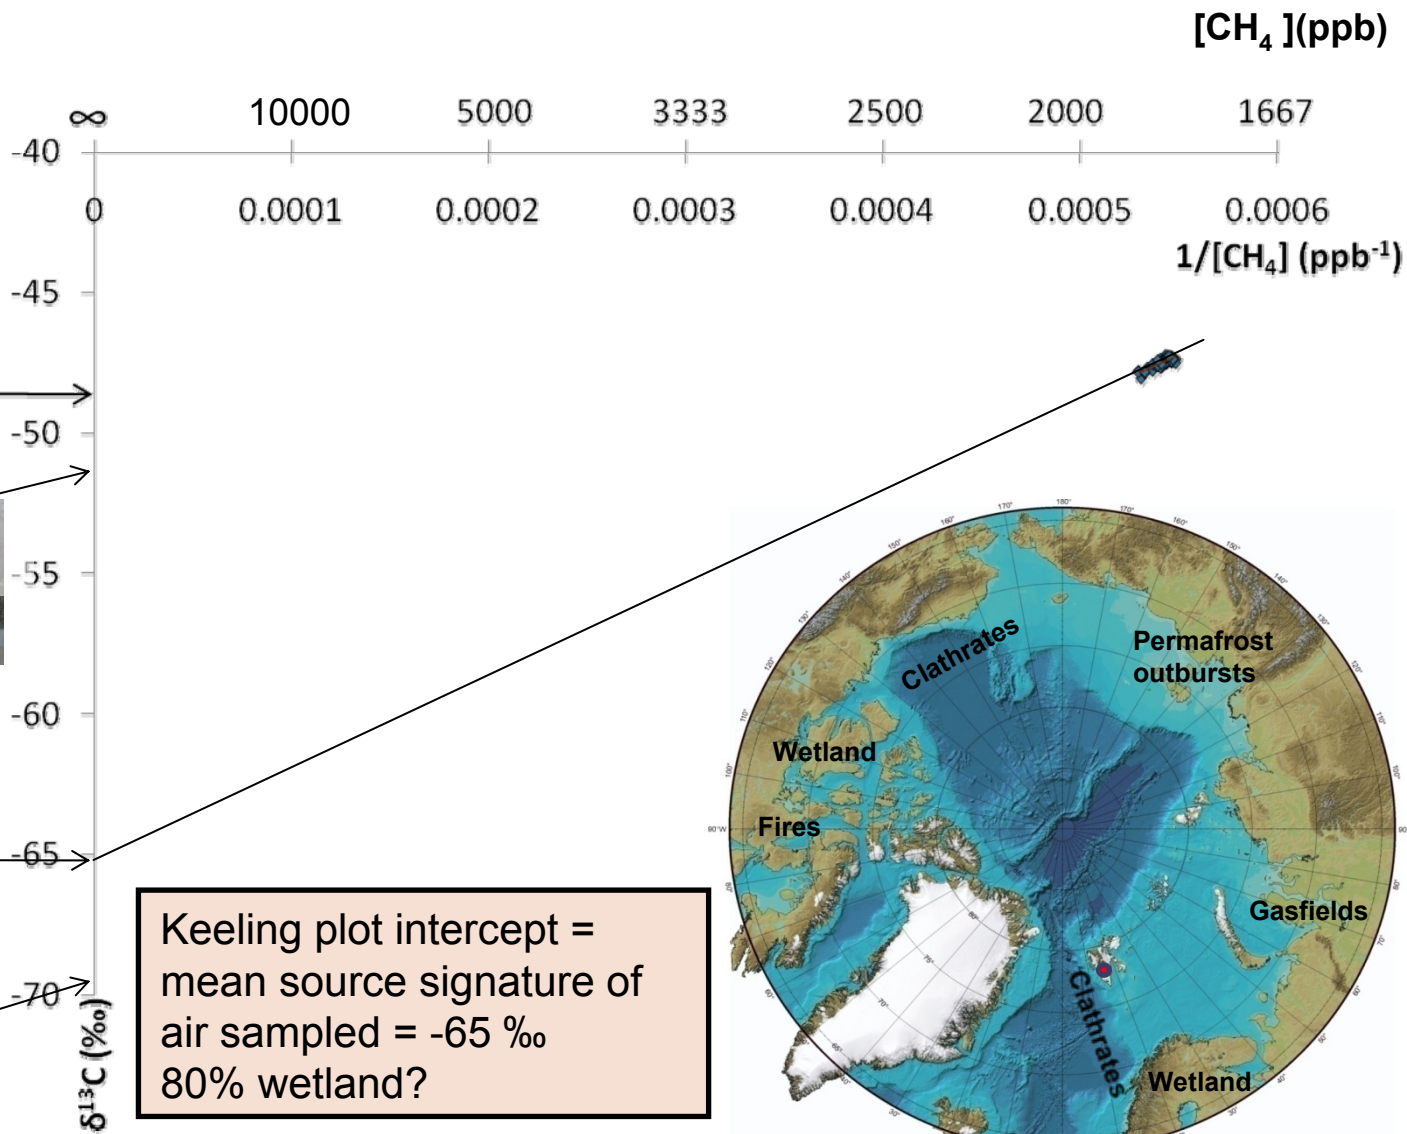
[CH$_4$ ](ppb)

∞ 10000 5000 3333 2500 2000 1667

-40

0 0.0001 0.0002 0.0003 0.0004 0.0005 0.0006

1/[CH$_4$] (ppb$^{-1}$)

-45

-50

-55

-60

-65

-70

$\delta^{13}$C (‰)

Clathrates

Permafrost outbursts

Wetland

Fires

Gasfields

Clathrates

Wetland

Keeling plot intercept = mean source signature of air sampled = -65 ‰
80% wetland?